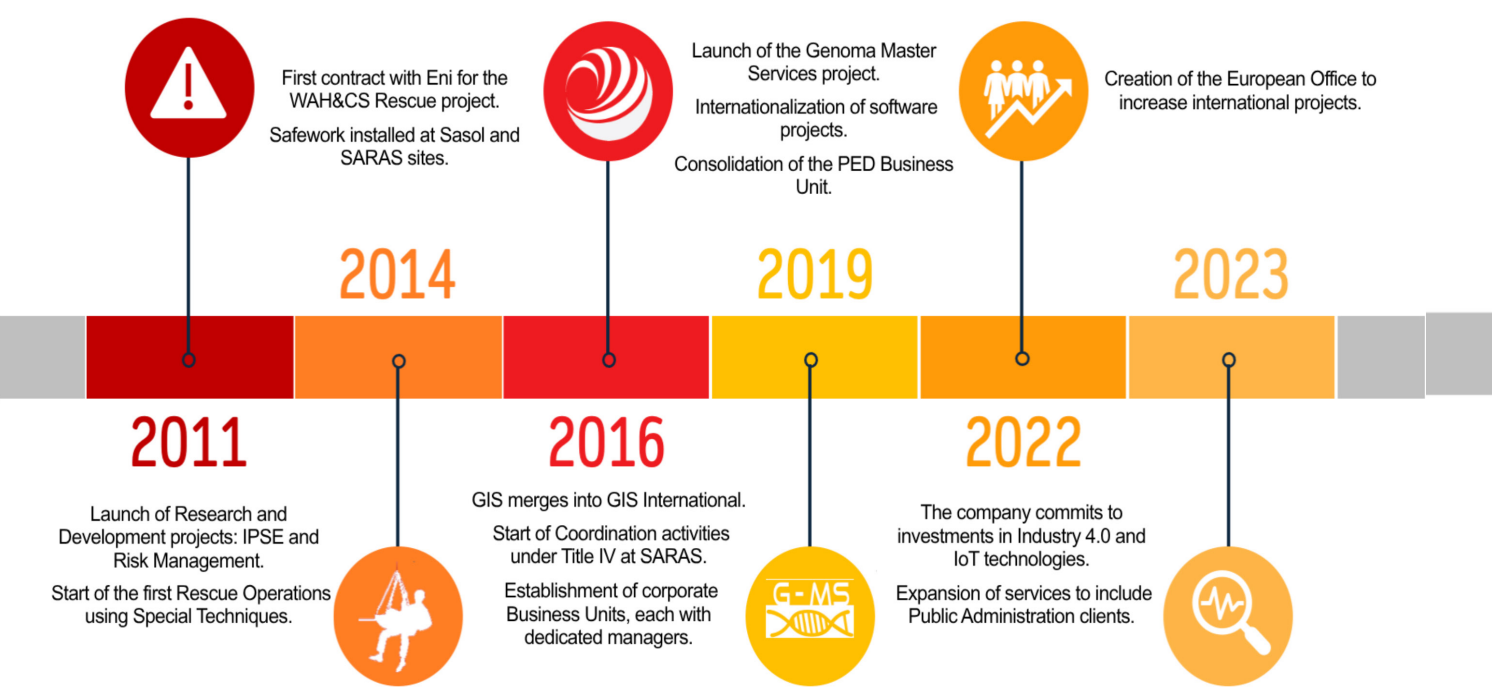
First contract with Eni for the WAH&CS Rescue project.

Safework installed at Sasol and SARAS sites.

Launch of the Genoma Master Services project.

Internationalization of software projects.

Consolidation of the PED Business Unit.

Creation of the European Office to increase international projects.

2014

2019

2023

2011

Launch of Research and Development projects: IPSE and Risk Management.

Start of the first Rescue Operations using Special Techniques.

2016

GIS merges into GIS International.

Start of Coordination activities under Title IV at SARAS.

Establishment of corporate Business Units, each with dedicated managers.

G-MS

2022

The company commits to investments in Industry 4.0 and IoT technologies.

Expansion of services to include Public Administration clients.